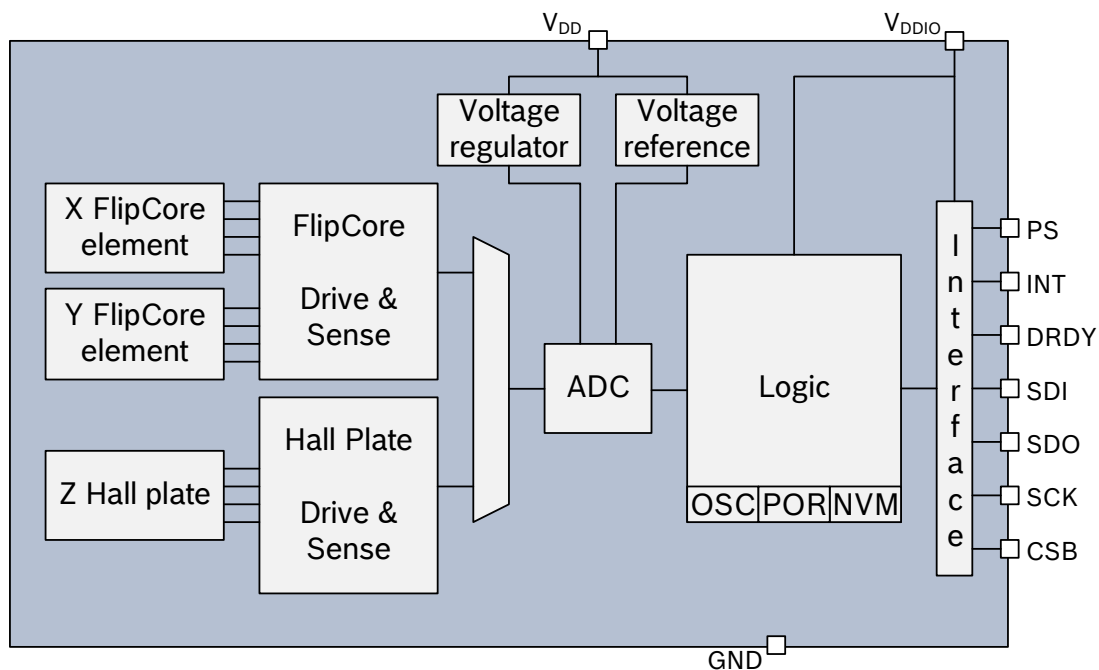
$V_{DD}$
$V_{DDIO}$
Voltage regulator
Voltage reference
X FlipCore element
Y FlipCore element
FlipCore
Drive & Sense
Z Hall plate
Hall Plate
Drive & Sense
ADC
Logic
OSC POR NVM
Interface
PS
INT
DRDY
SDI
SDO
SCK
CSB
GND